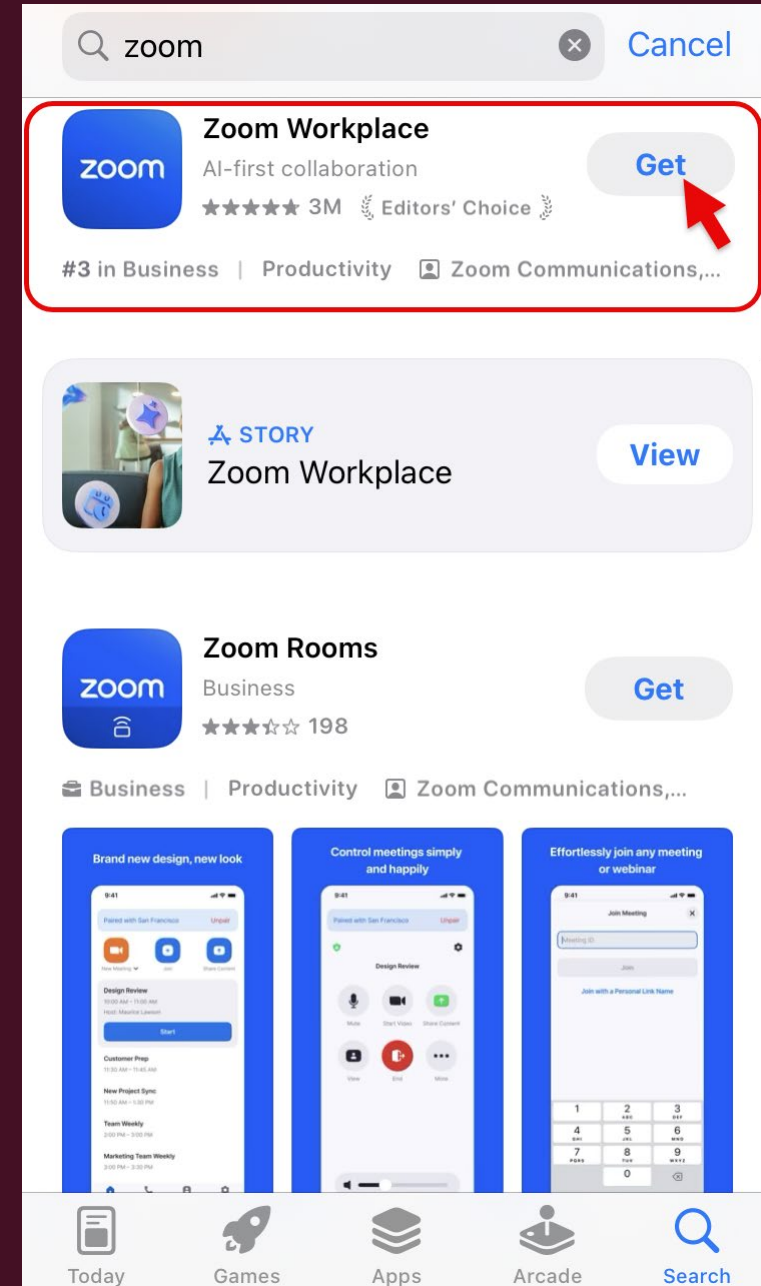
zoom

Cancel

zoom

Zoom Workplace

AI-first collaboration

★★★★★ 3M Editors' Choice

Get

#3 in Business | Productivity | Zoom Communications,...

STORY

Zoom Workplace

View

zoom

Zoom Rooms

Business

★★★☆☆ 198

Get

Business | Productivity | Zoom Communications,...

Brand new design, new look

9:41

Paired with San Francisco Unpair

New Meeting Join Share Content

Design Review

10:00 AM – 11:00 AM

Host: Maxine Lawson

Start

Customer Prep

11:30 AM – 11:45 AM

New Project Sync

11:50 AM – 1:30 PM

Team Weekly

2:00 PM – 3:00 PM

Marketing Team Weekly

3:00 PM – 3:30 PM

Control meetings simply and happily

9:41

Paired with San Francisco Unpair

Design Review

Mute Start Video Share Content

View End More

Effortlessly join any meeting or webinar

9:41

Join Meeting

Meeting ID

Join

Join with a Personal Link Name

1 2 ABC 3 DEF

4 GHI 5 JKL 6 MNO

7 PQRS 8 TUV 9 WXYZ

0

Today Games Apps Arcade Search